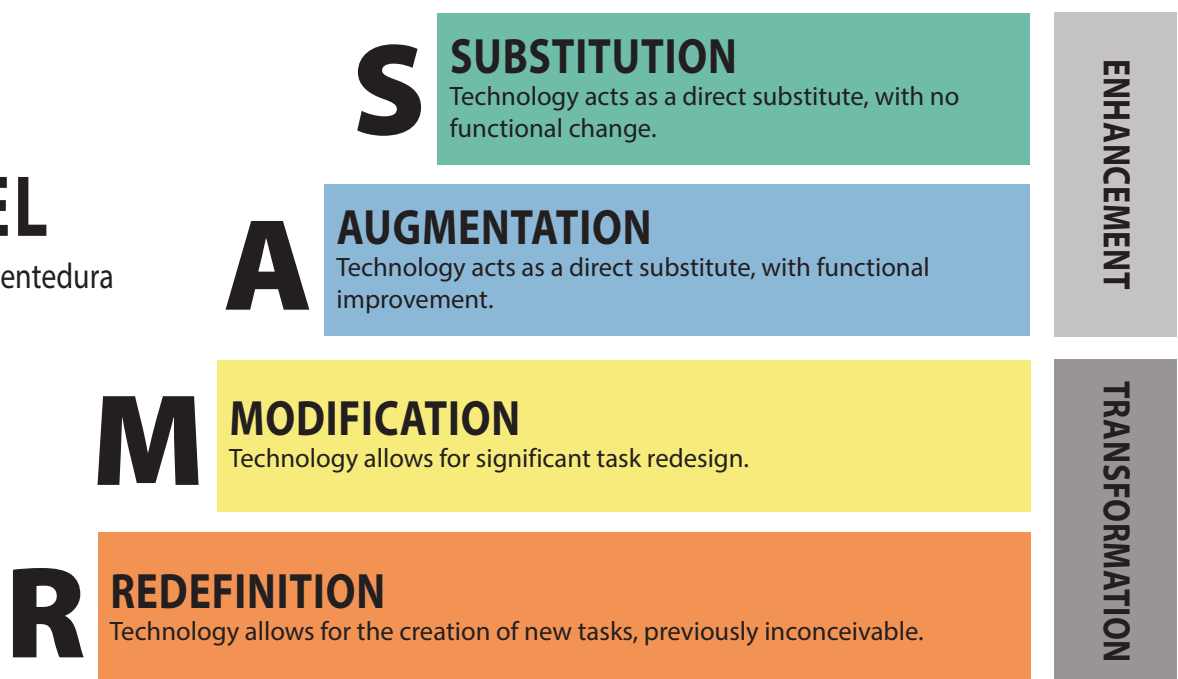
EL

entedura

S
SUBSTITUTION
Technology acts as a direct substitute, with no functional change.

A
AUGMENTATION
Technology acts as a direct substitute, with functional improvement.

M
MODIFICATION
Technology allows for significant task redesign.

R
REDEFINITION
Technology allows for the creation of new tasks, previously inconceivable.

ENHANCEMENT

TRANSFORMATION